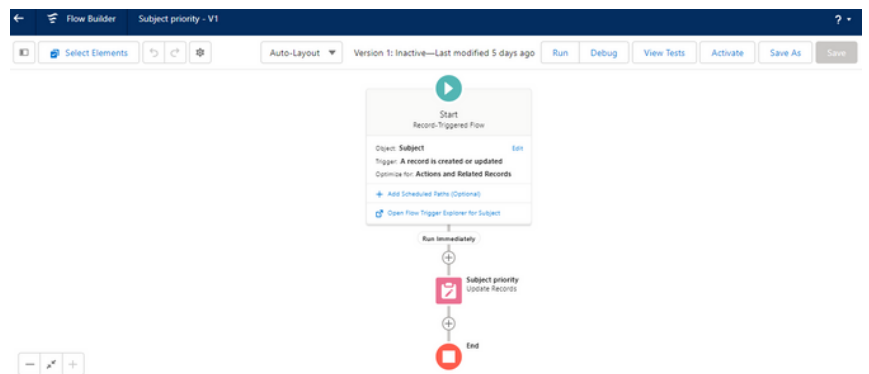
Flow Builder Subject priority - V1

?

Select Elements

Auto-Layout

Version 1: Inactive—Last modified 5 days ago

Run

Debug

View Tests

Activate

Save As

Save

Start
Record-Triggered Flow

Object: Subject Edit
Trigger: A record is created or updated
Optimize for: Actions and Related Records

Add Scheduled Paths (Optional)

Open Flow Trigger Explorer for Subject

Run Immediately

Subject priority
Update Records

End